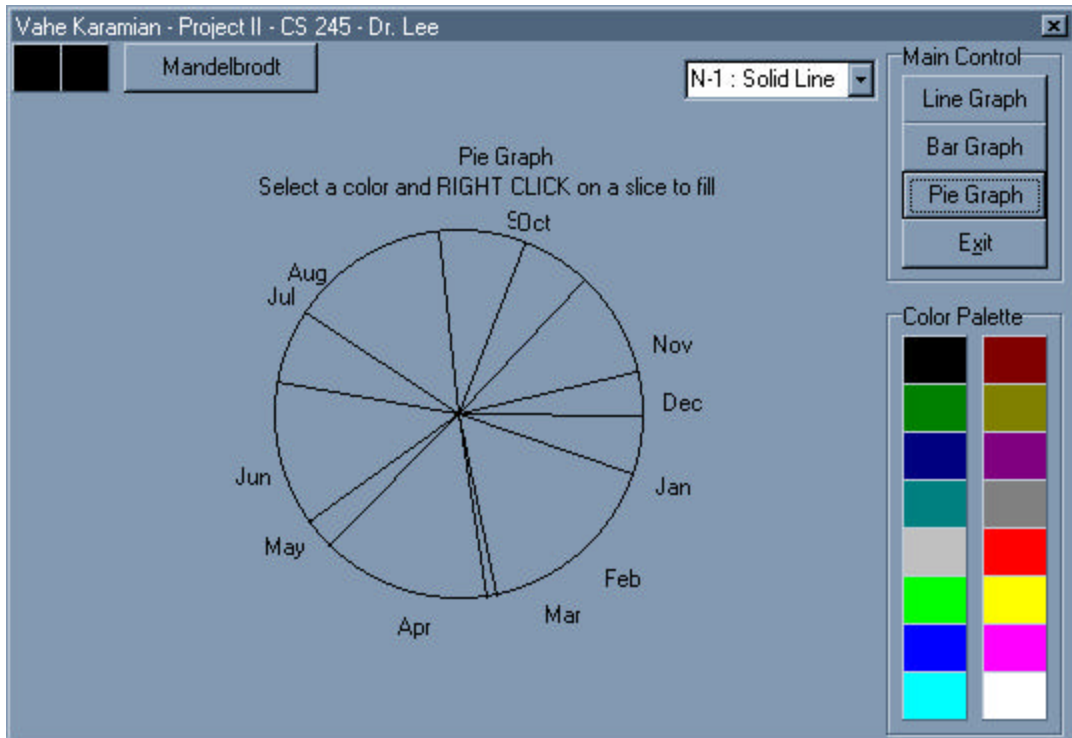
Vahe Karamian - Project II - CS 245 - Dr. Lee

Mandelbrodt

N-1 : Solid Line

Main Control

Line Graph

Bar Graph

Pie Graph

Exit

Pie Graph
Select a color and RIGHT CLICK on a slice to fill

SOct

Aug

Jul

Nov

Dec

Jan

Feb

Mar

Apr

May

Jun

Color Palette